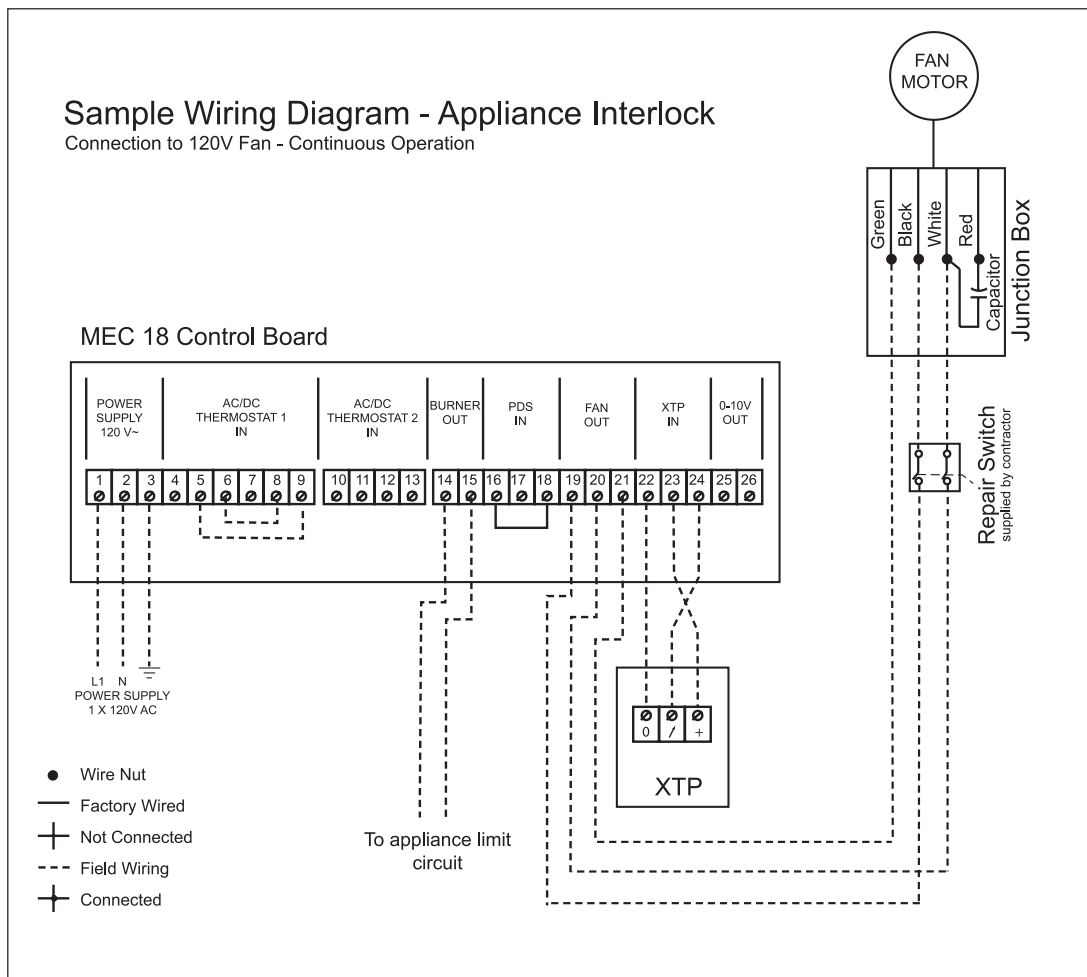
FAN MOTOR

Sample Wiring Diagram - Appliance Interlock
Connection to 120V Fan - Continuous Operation

Green
Black
White
Red
Capacitor
Junction Box

MEC 18 Control Board

POWER SUPPLY 120 V~
AC/DC THERMOSTAT 1 IN
AC/DC THERMOSTAT 2 IN
BURNER OUT
PDS IN
FAN OUT
XTP IN
0-10V OUT

| 1 | 2 | 3 | 4 | 5 | 6 | 7 | 8 | 9 | 10 | 11 | 12 | 13 | 14 | 15 | 16 | 17 | 18 | 19 | 20 | 21 | 22 | 23 | 24 | 25 | 26 |
|---|---|---|---|---|---|---|---|---|---|---|---|---|---|---|---|---|---|---|---|---|---|---|---|---|---|

Repair Switch
supplied by contractor

L1 N
POWER SUPPLY
1 X 120V AC

0 / +
XTP

Wire Nut
Factory Wired
Not Connected
Field Wiring
Connected

To appliance limit circuit